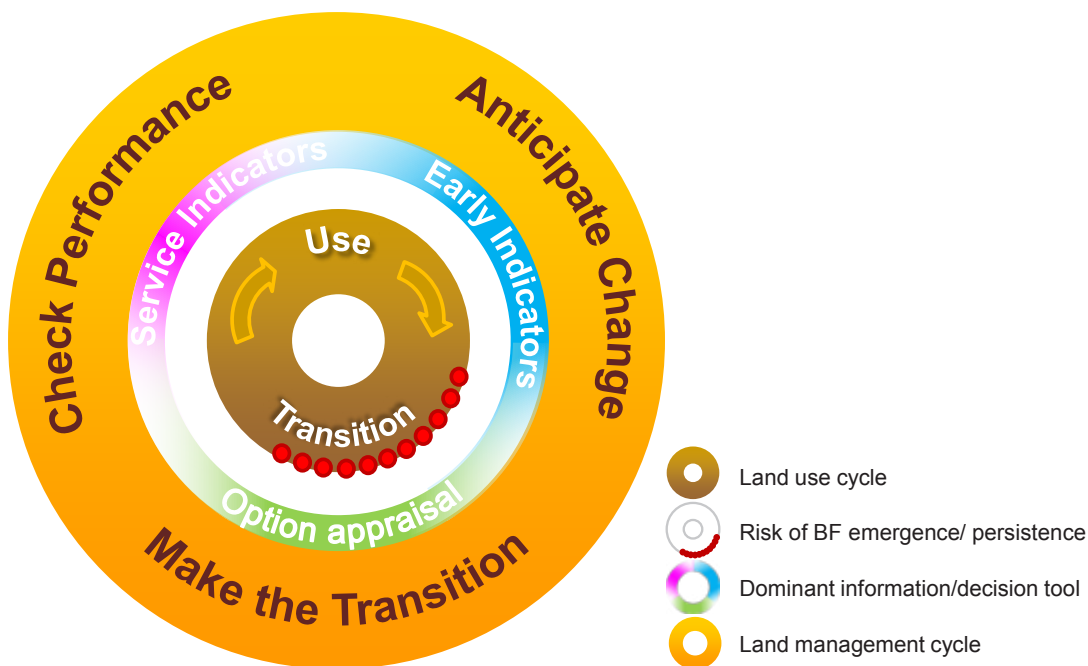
Check Performance
Anticipate Change
Make the Transition
Service Indicators
Early Indicators
Option appraisal
Use
Transition

Land use cycle
Risk of BF emergence/ persistence
Dominant information/decision tool
Land management cycle